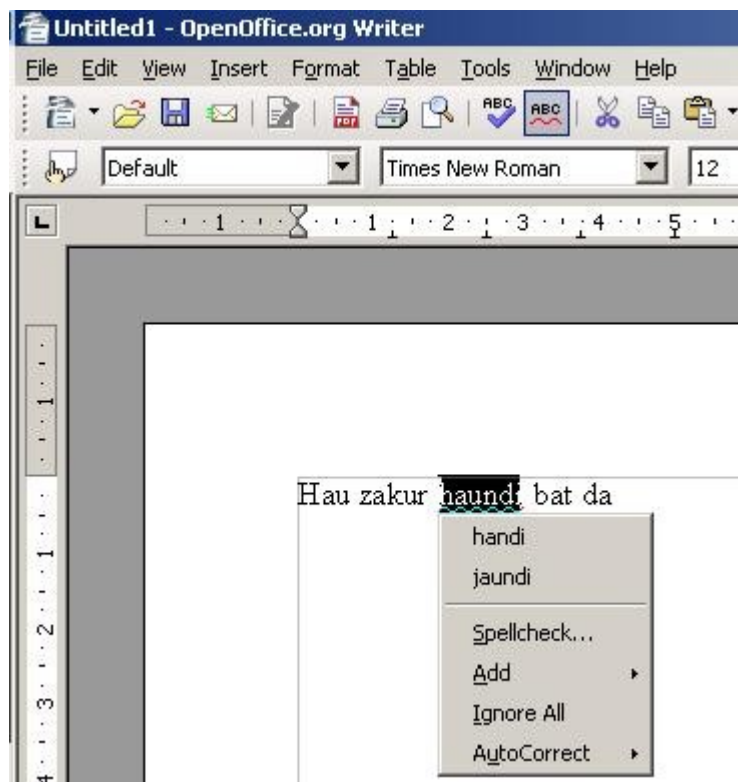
Untitled1 - OpenOffice.org Writer

File Edit View Insert Format Table Tools Window Help

Default

Times New Roman

12

1 1 2 3 4 5

1 1 2 3 4

Hau zakur haundi bat da

handi
jaundi
Spellcheck...
Add
Ignore All
AutoCorrect